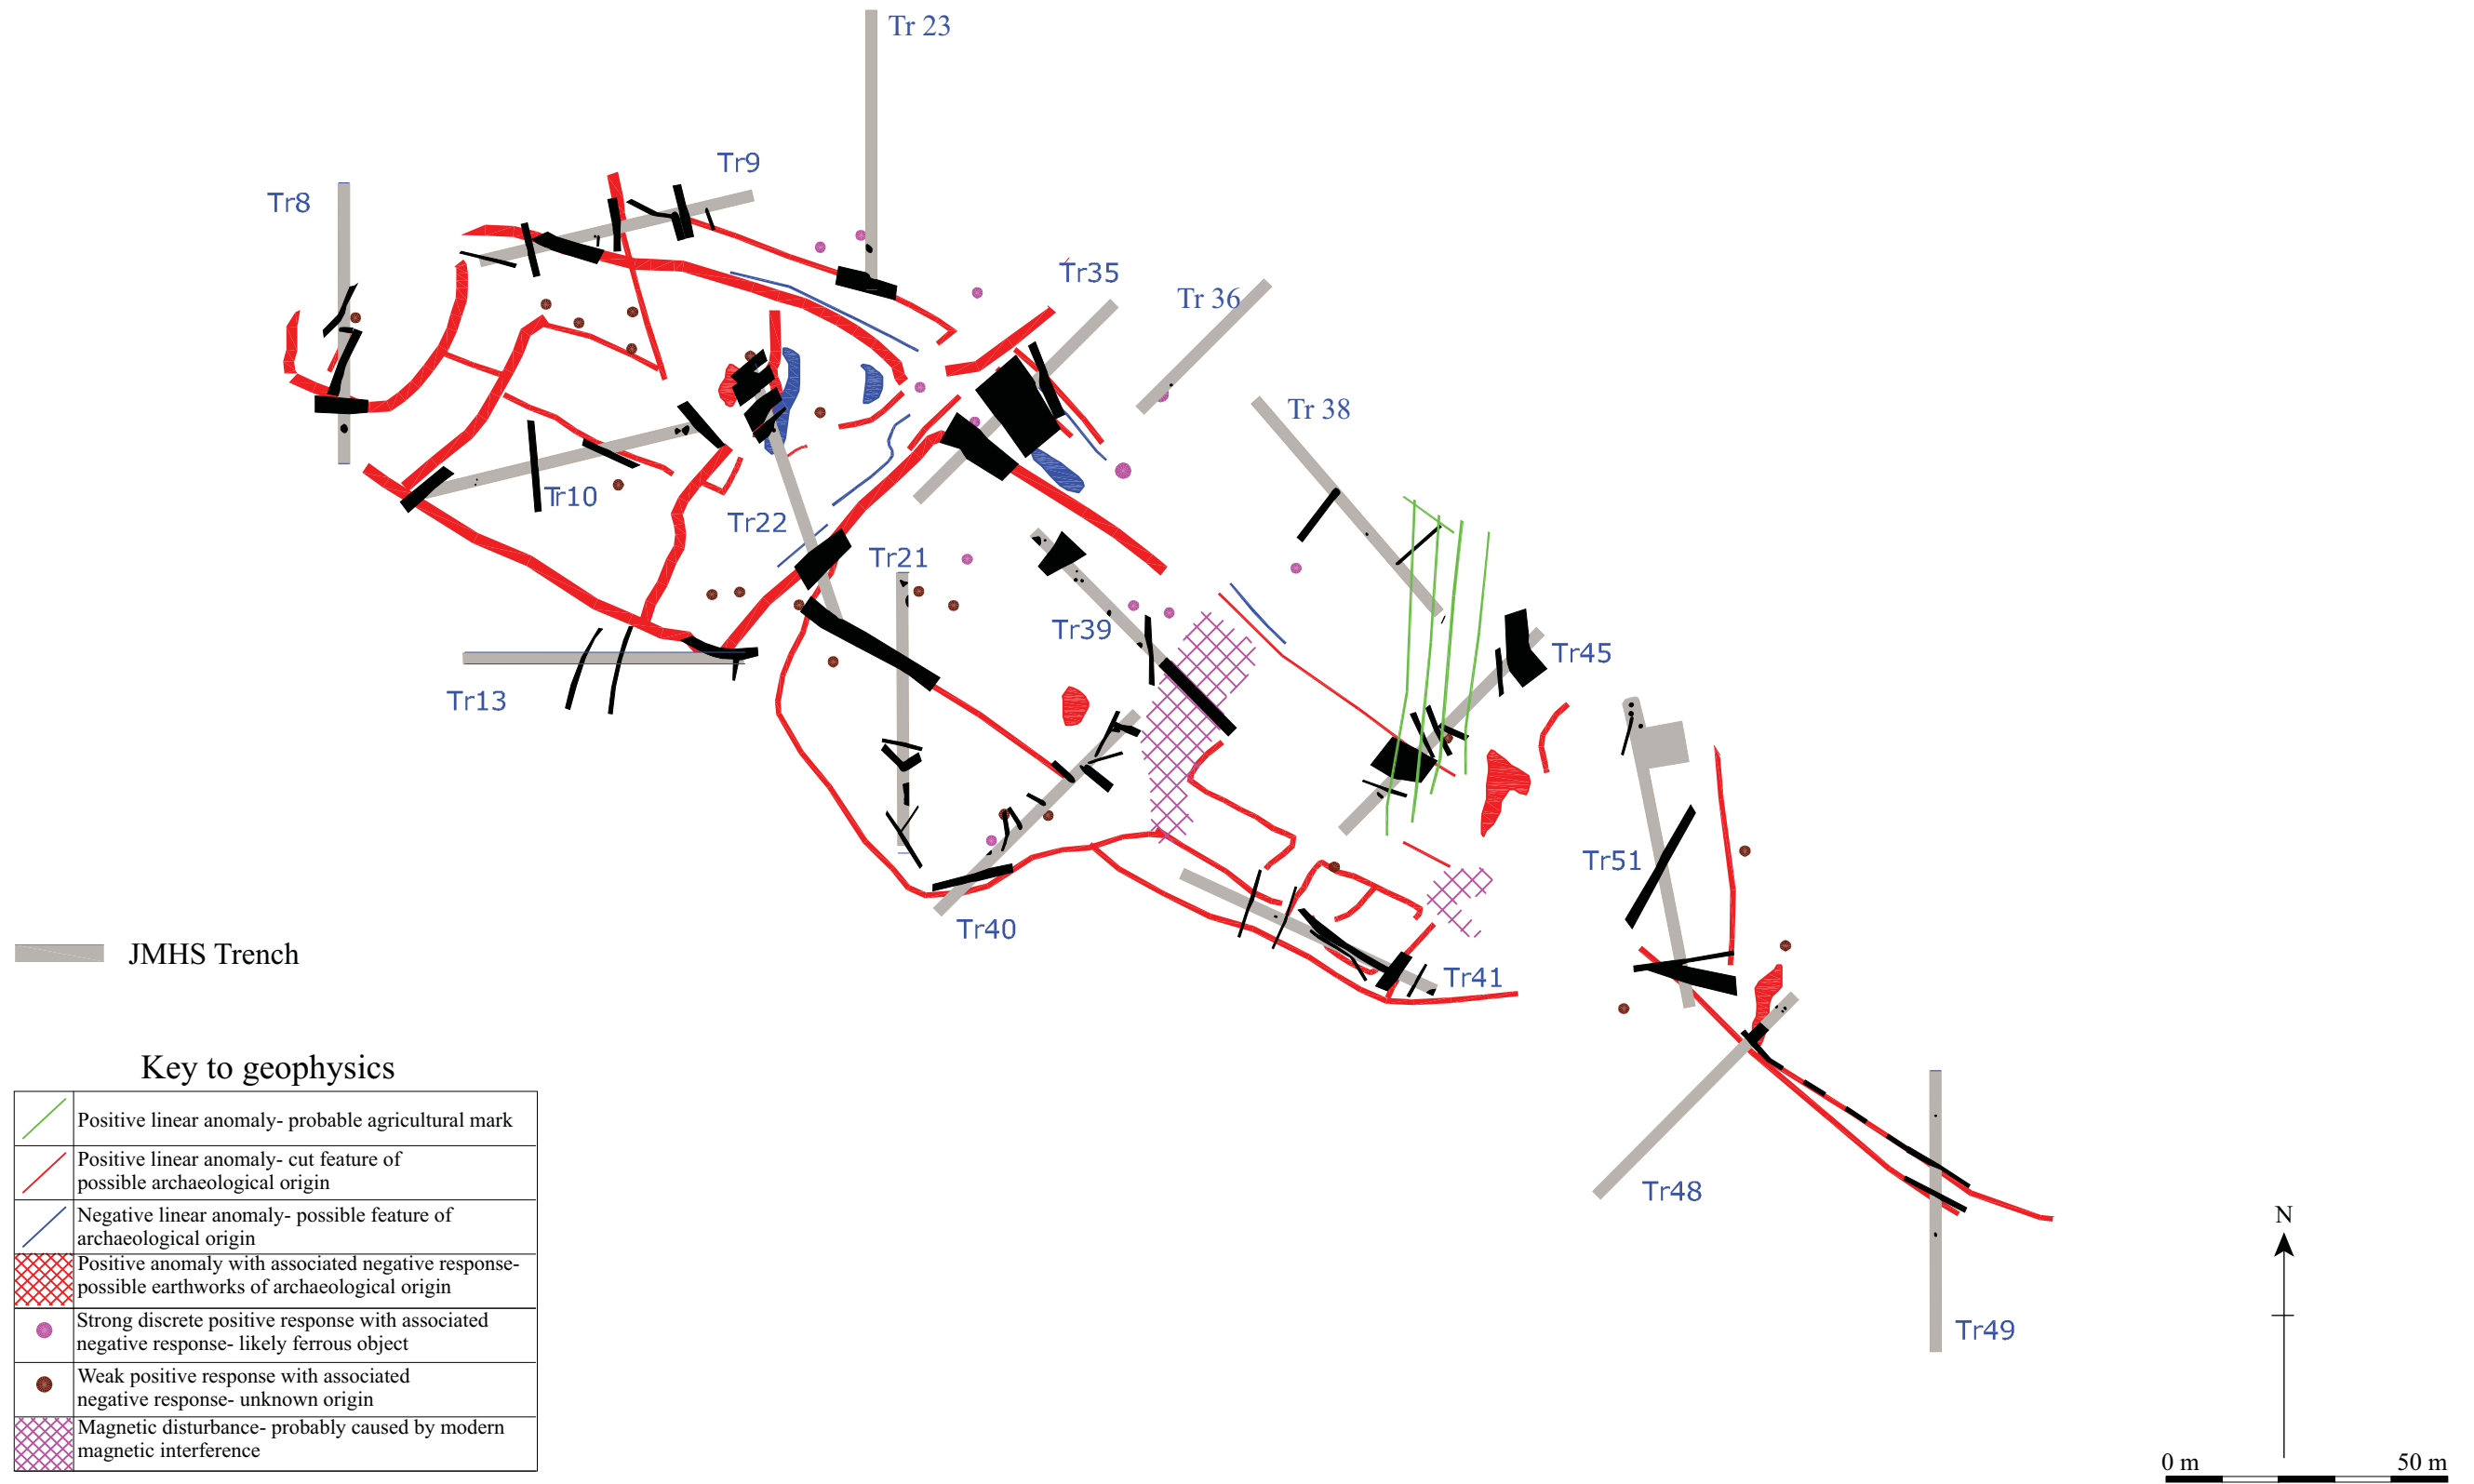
Tr 23

Tr9

Tr8

Tr35

Tr 36

Tr 38

Tr10

Tr22

Tr21

Tr39

Tr45

Tr13

Tr51

Tr40

Tr41

JMHS Trench

Tr48

Tr49

N

0 m

50 m

Key to geophysics

| | |
|---|---|
| | Positive linear anomaly- probable agricultural mark |
| | Positive linear anomaly- cut feature of possible archaeological origin |
| | Negative linear anomaly- possible feature of archaeological origin |
| | Positive anomaly with associated negative response- possible earthworks of archaeological origin |
| | Strong discrete positive response with associated negative response- likely ferrous object |
| | Weak positive response with associated negative response- unknown origin |
| | Magnetic disturbance- probably caused by modern magnetic interference |